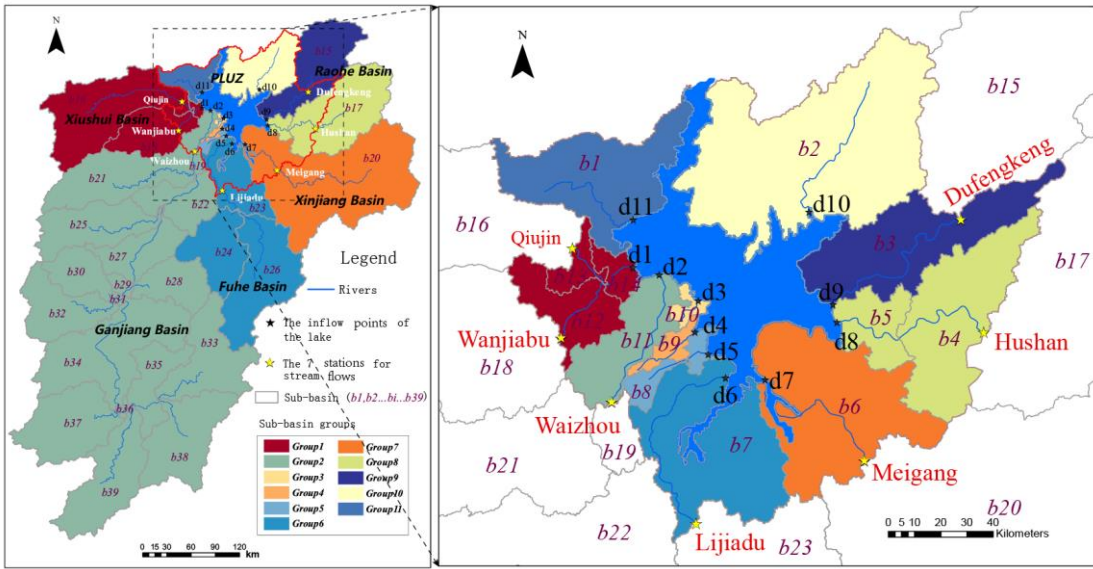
N
b15
PLUZ
d10
Raohe Basin
Qiujin
d11
Dufengkeng
d1
d2
b17
Xiushui Basin
Wanjiabu
d3
d9
d4
d8
Hushan
d5
d6
d7
Waizhou
b19
b20
Meigang
b21
b22
Lijiadu
b23
Xinjiang Basin
b25
b24
Legend
b27
b26
b30
b29
b28
Fuhe Basin
Rivers
b31
b32
Ganjiang Basin
The inflow points of the lake
b33
b34
b35
The 7 stations for stream flows
b36
Sub-basin ($b1, b2 \dots bi \dots b39$)
b37
b38
Sub-basin groups

| | | | |
|---|---|---|---|
| | Group1 | | Group7 |
| | Group2 | | Group8 |
| | Group3 | | Group9 |
| | Group4 | | Group10 |
| | Group5 | | Group11 |
| | Group6 | | |

b39
0 15 30 60 90 120 km

N
b15
b2
b1
d10
Dufengkeng
b16
d11
b3
b17
Qiujin
d1
d2
d9
d3
b5
b10
d4
b4
Hushan
Wanjiabu
b11
b9
d5
d8
b18
d6
d7
b8
b6
Waizhou
b19
b7
Meigang
b21
b20
b22
Lijiadu
b23
0 5 10 20 30 40 Kilometers